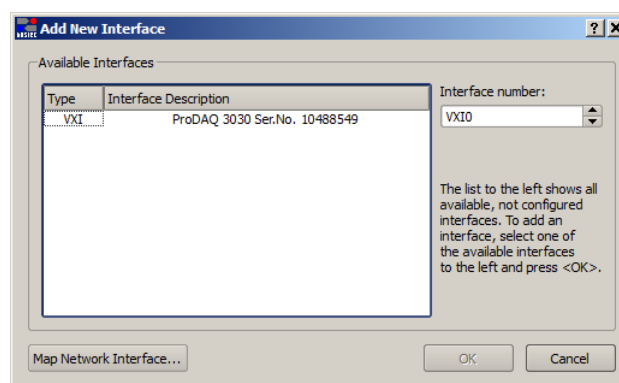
BUSTEC Add New Interface

? X

Available Interfaces

| Type | Interface Description |
|---|---|
| VXI | ProDAQ 3030 Ser.No. 10488549 |

Interface number:

VXI0

The list to the left shows all available, not configured interfaces. To add an interface, select one of the available interfaces to the left and press <OK>.

Map Network Interface...

OK

Cancel